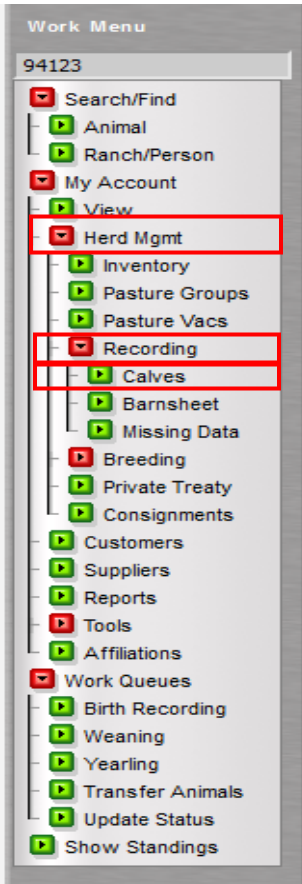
Work Menu

94123

Search/Find
Animal
Ranch/Person
My Account
View
Herd Mgmt
Inventory
Pasture Groups
Pasture Vacs
Recording
Calves
Barnsheet
Missing Data
Breeding
Private Treaty
Consignments
Customers
Suppliers
Reports
Tools
Affiliations
Work Queues
Birth Recording
Weaning
Yearling
Transfer Animals
Update Status
Show Standings